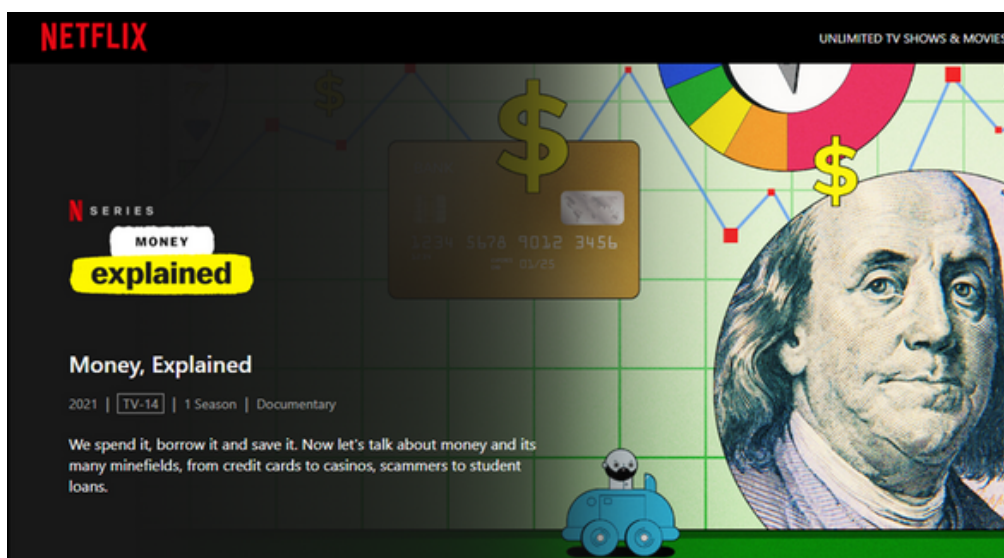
NETFLIX

UNLIMITED TV SHOWS & MOVIES

1234 5678 9012 3456
01/25

N SERIES

MONEY
explained

Money, Explained

2021 | TV-14 | 1 Season | Documentary

We spend it, borrow it and save it. Now let's talk about money and its many minefields, from credit cards to casinos, scammers to student loans.